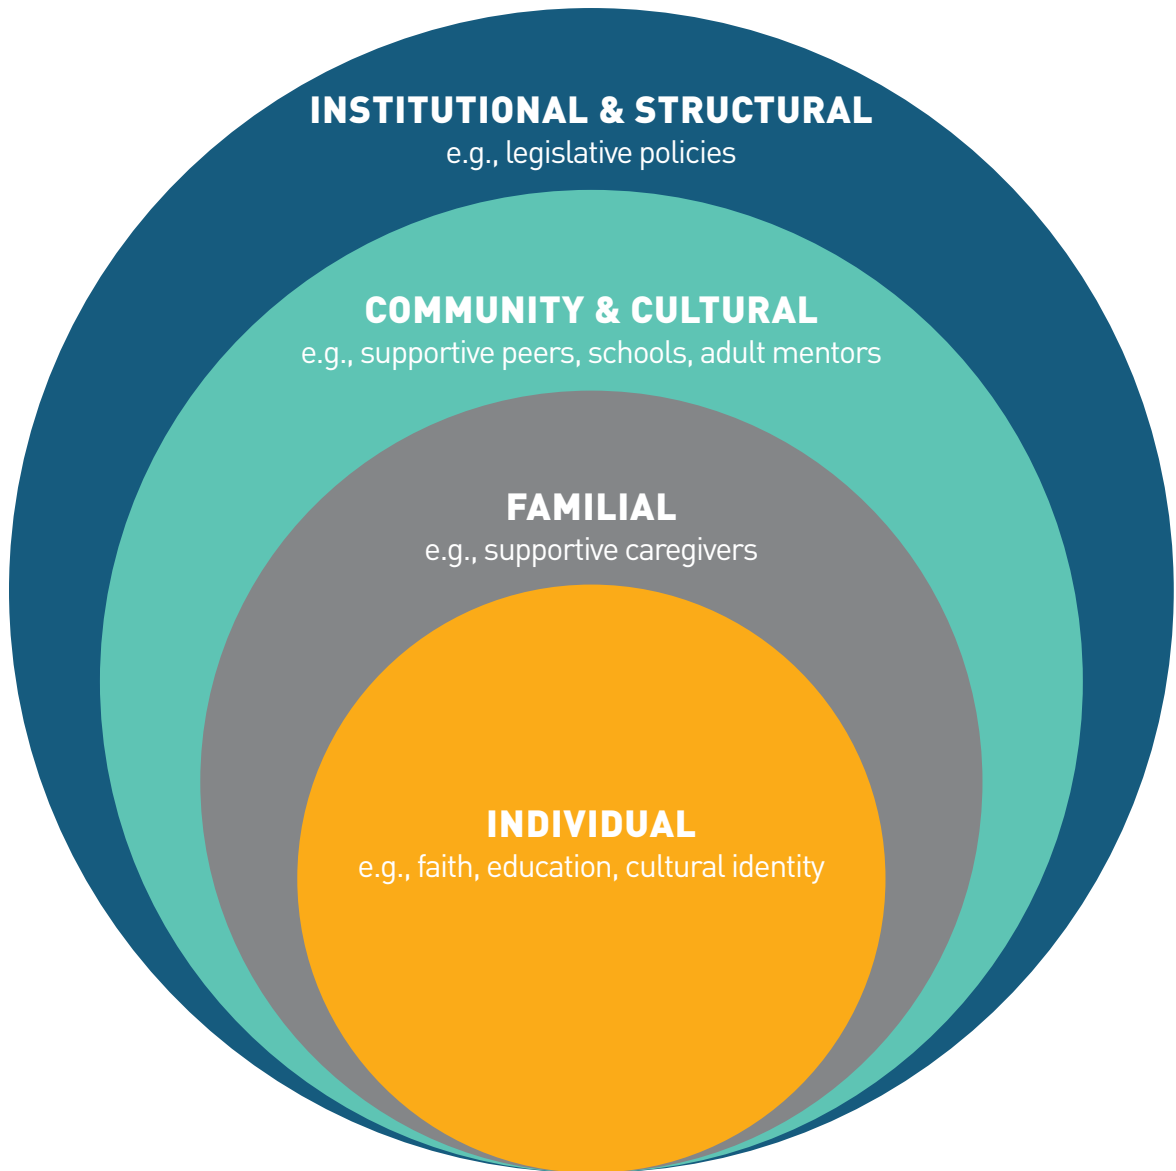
INSTITUTIONAL & STRUCTURAL
e.g., legislative policies

COMMUNITY & CULTURAL
e.g., supportive peers, schools, adult mentors

FAMILIAL
e.g., supportive caregivers

INDIVIDUAL
e.g., faith, education, cultural identity